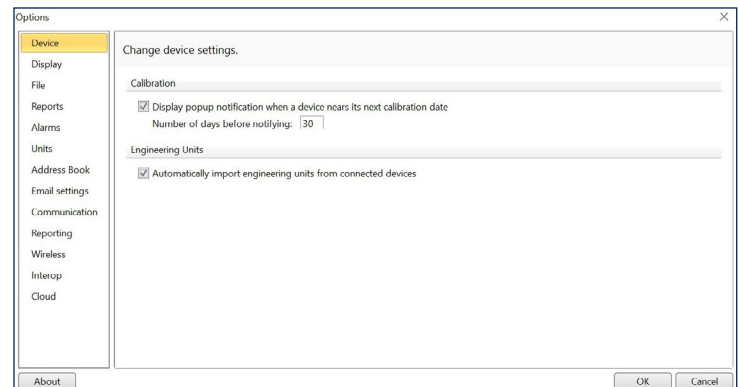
Options

Device
Display
File
Reports
Alarms
Units
Address Book
Email settings
Communication
Reporting
Wireless
Interop
Cloud

Change device settings.

Calibration

Display popup notification when a device nears its next calibration date

Number of days before notifying: 30

Engineering Units

Automatically import engineering units from connected devices

About

OK

Cancel